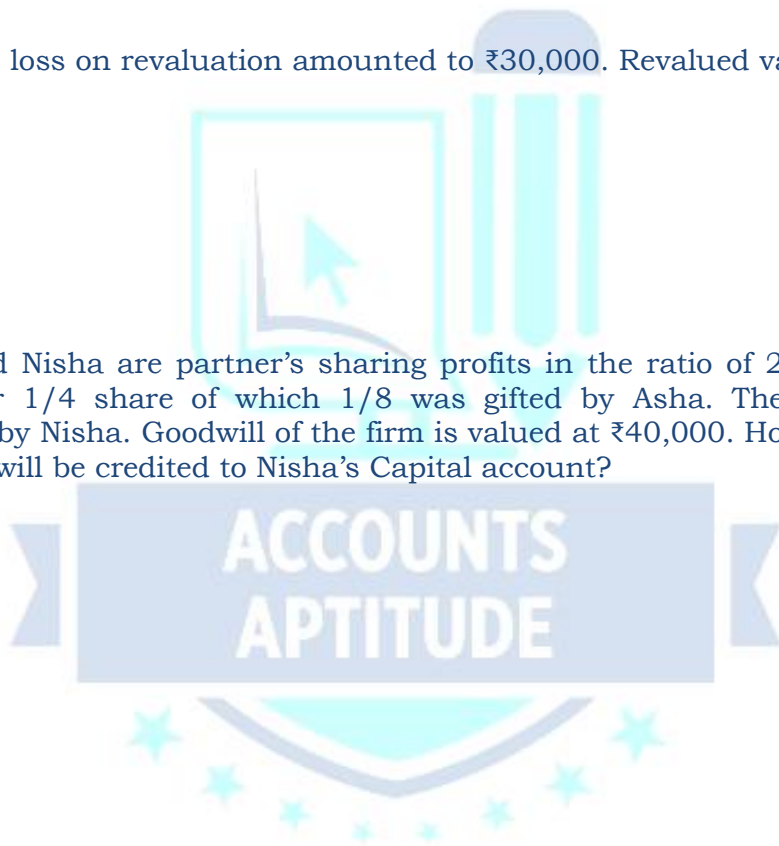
loss on revaluation amounted to ₹30,000. Revalued va

d Nisha are partner’s sharing profits in the ratio of 2 r 1/4 share of which 1/8 was gifted by Asha. The by Nisha. Goodwill of the firm is valued at ₹40,000. Ho will be credited to Nisha’s Capital account?

ACCOUNTS APTITUDE